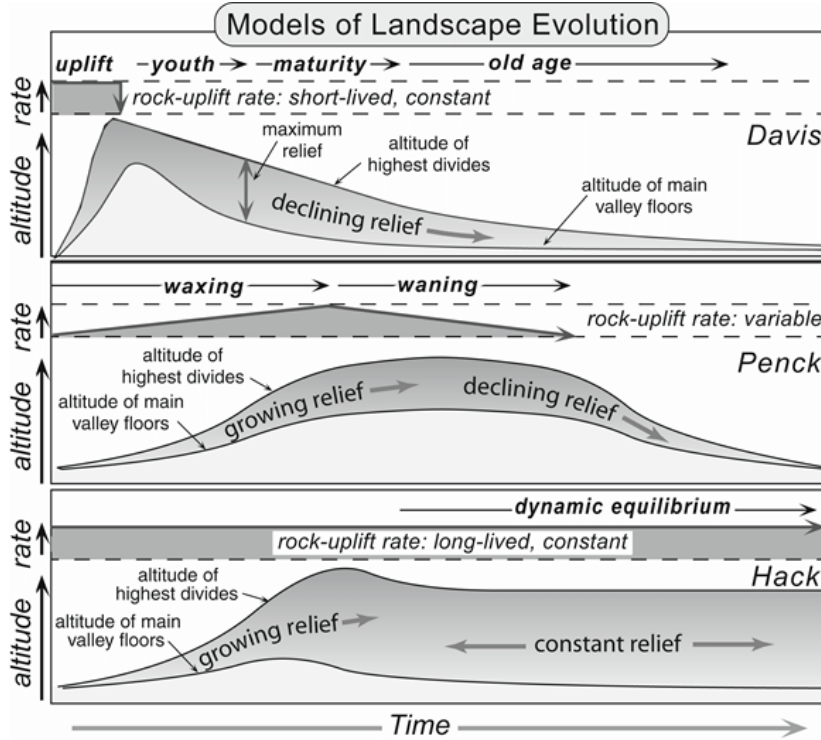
Models of Landscape Evolution

uplift –youth→ –maturity→ ——old age——→

rate

rock-uplift rate: short-lived, constant

altitude

maximum relief

altitude of highest divides

Davis

declining relief

altitude of main valley floors

——waxing——→ ——waning——→

rate

rock-uplift rate: variable

altitude

altitude of highest divides

Penck

altitude of main valley floors

growing relief

declining relief

——dynamic equilibrium——→

rate

rock-uplift rate: long-lived, constant

altitude

altitude of highest divides

Hack

altitude of main valley floors

growing relief

constant relief

Time